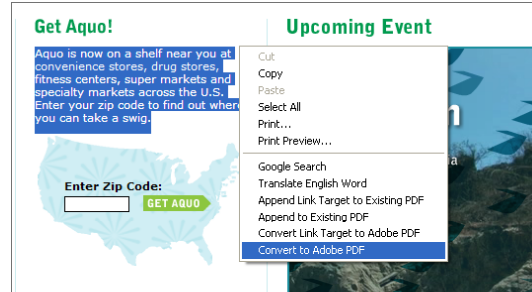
Get Aquo!

Aquo is now on a shelf near you at convenience stores, drug stores, fitness centers, super markets and specialty markets across the U.S. Enter your zip code to find out where you can take a swig.

Enter Zip Code:

GET AQUO

Upcoming Event

Cut
Copy
Paste
Select All
Print...
Print Preview...
Google Search
Translate English Word
Append Link Target to Existing PDF
Append to Existing PDF
Convert Link Target to Adobe PDF
Convert to Adobe PDF